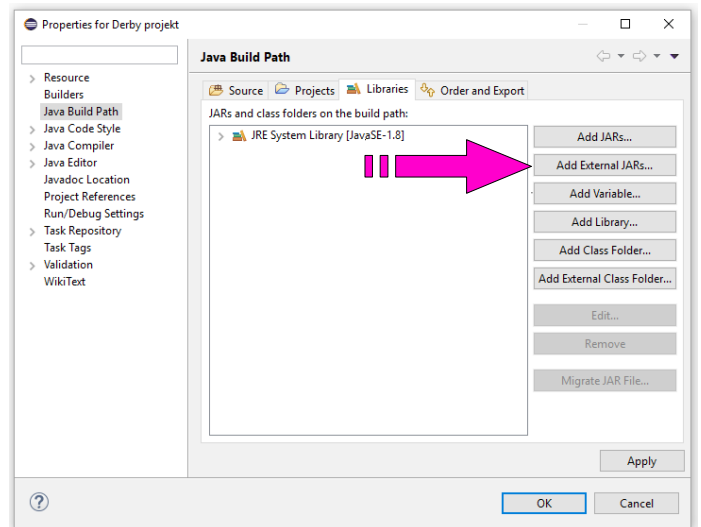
Properties for Derby projekt

Resource
Builders
Java Build Path
Java Code Style
Java Compiler
Java Editor
Javadoc Location
Project References
Run/Debug Settings
Task Repository
Task Tags
Validation
WikiText

Java Build Path

Source
Projects
Libraries
Order and Export

JARs and class folders on the build path:

JRE System Library [JavaSE-1.8]

Add JARs...
Add External JARs...
Add Variable...
Add Library...
Add Class Folder...
Add External Class Folder...
Edit...
Remove
Migrate JAR File...

Apply

OK
Cancel